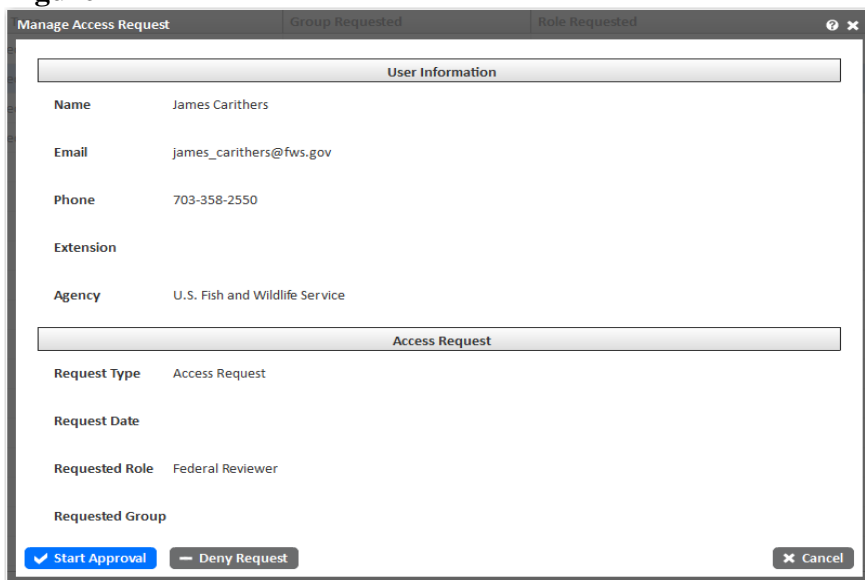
Manage Access Request

Group Requested

Role Requested

User Information

Name James Carithers

Email james_carithers@fws.gov

Phone 703-358-2550

Extension

Agency U.S. Fish and Wildlife Service

Access Request

Request Type Access Request

Request Date

Requested Role Federal Reviewer

Requested Group

Start Approval

Deny Request

Cancel